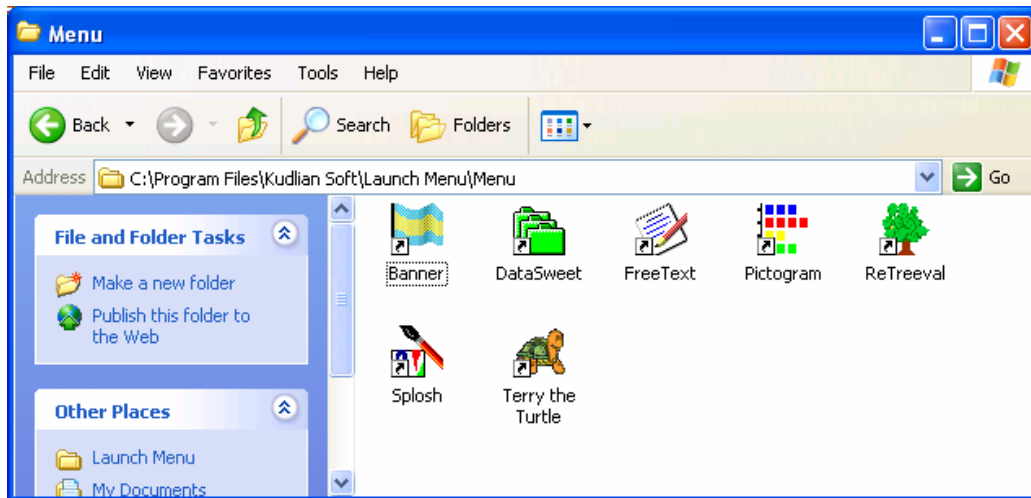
Menu

File Edit View Favorites Tools Help

Back Search Folders

Address C:\Program Files\Kudlian Soft\Launch Menu\Menu Go

File and Folder Tasks

Make a new folder

Publish this folder to the Web

Other Places

Launch Menu

My Documents

Banner DataSweet FreeText Pictogram ReTreeval

Splosh Terry the Turtle